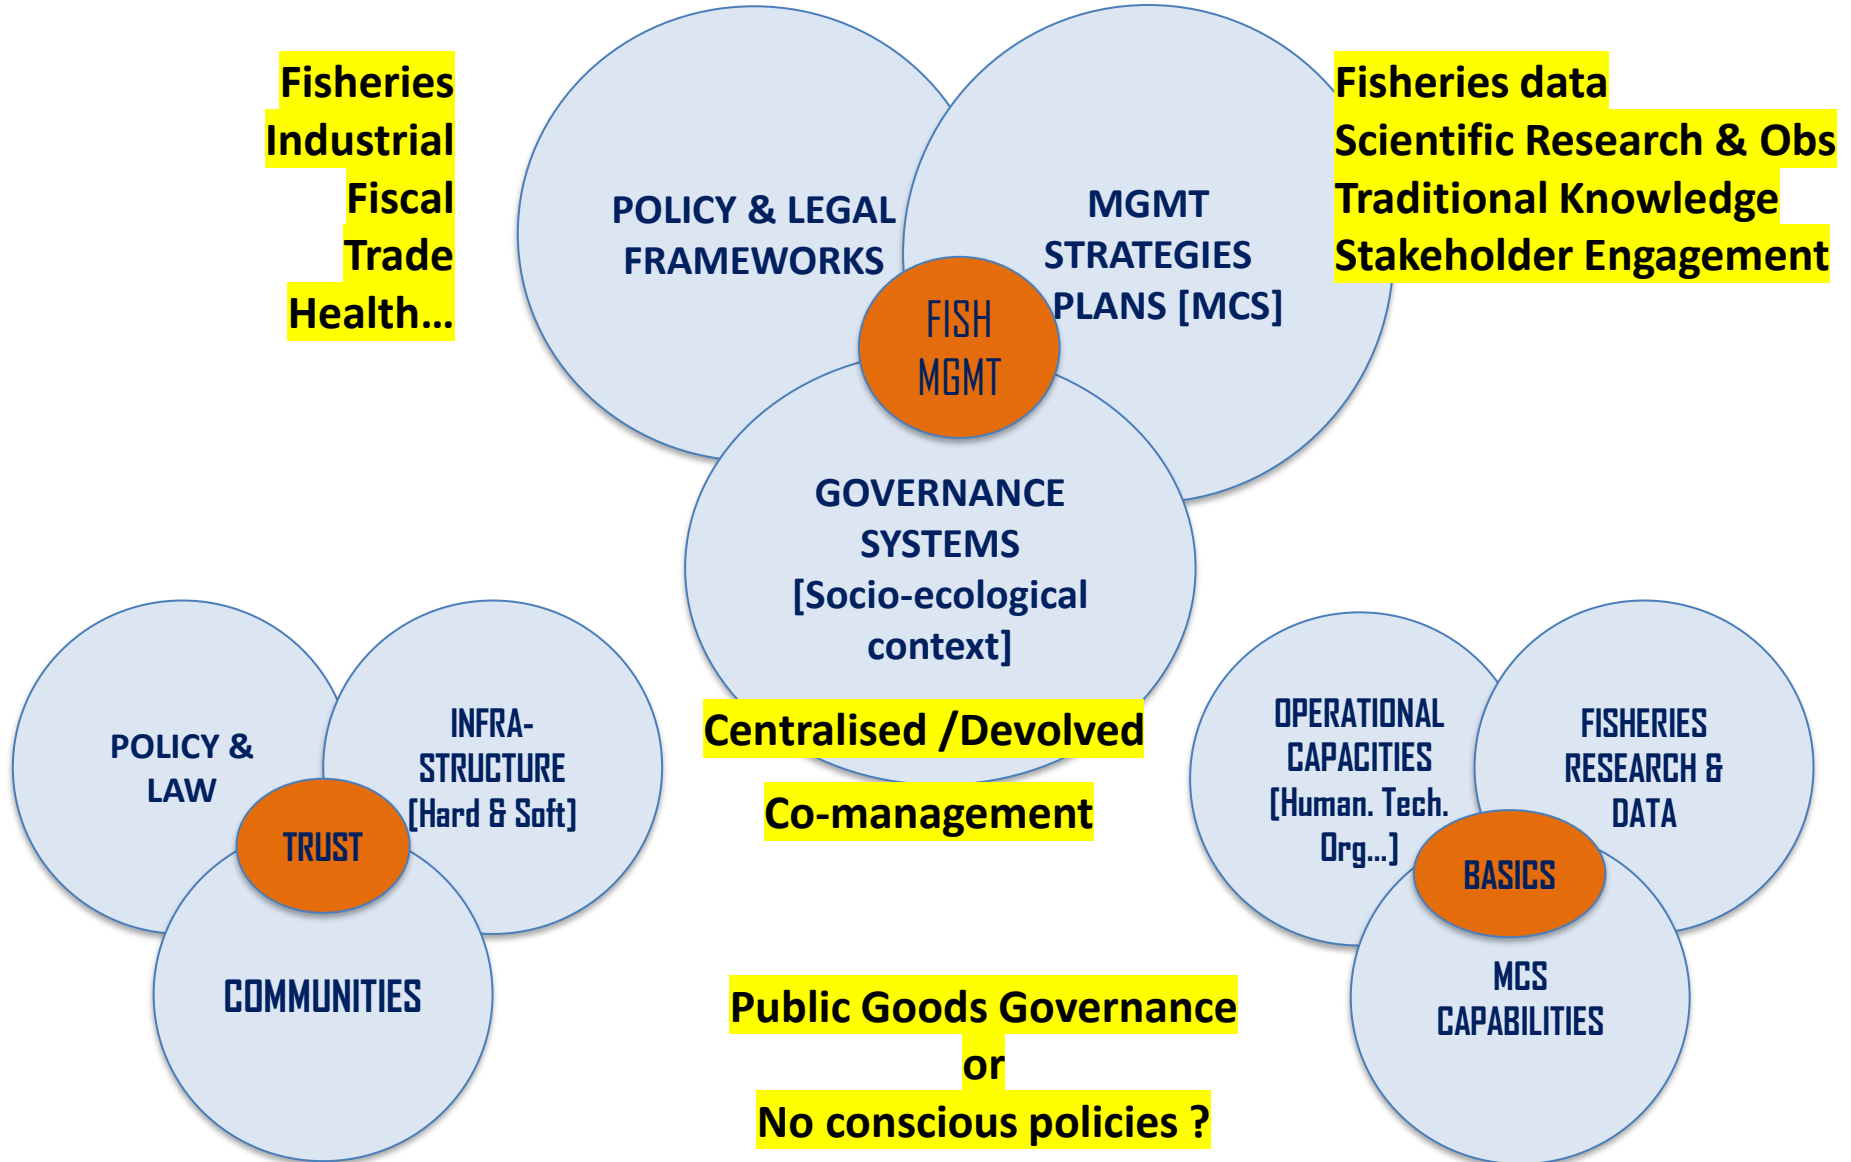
Fisheries
Industrial
Fiscal
Trade
Health…

POLICY & LEGAL FRAMEWORKS

MGMT STRATEGIES PLANS [MCS]

Fisheries data
Scientific Research & Obs
Traditional Knowledge
Stakeholder Engagement

FISH MGMT

GOVERNANCE SYSTEMS [Socio-ecological context]

Centralised /Devolved

Co-management

POLICY & LAW

INFRA-STRUCTURE [Hard & Soft]

TRUST

COMMUNITIES

OPERATIONAL CAPACITIES [Human. Tech. Org…]

FISHERIES RESEARCH & DATA

BASICS

MCS CAPABILITIES

Public Goods Governance
or
No conscious policies ?